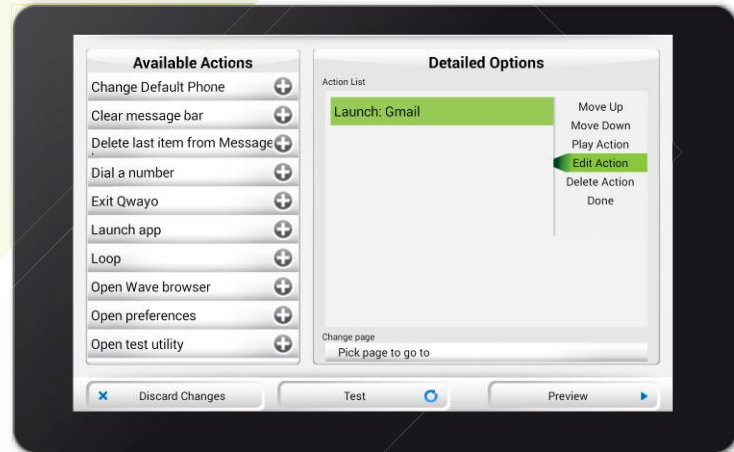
Available Actions

Change Default Phone
Clear message bar
Delete last item from Message
Dial a number
Exit Qwayo
Launch app
Loop
Open Wave browser
Open preferences
Open test utility

Detailed Options

Action List

Launch: Gmail

Move Up
Move Down
Play Action
Edit Action
Delete Action
Done

Change page
Pick page to go to

Discard Changes
Test
Preview